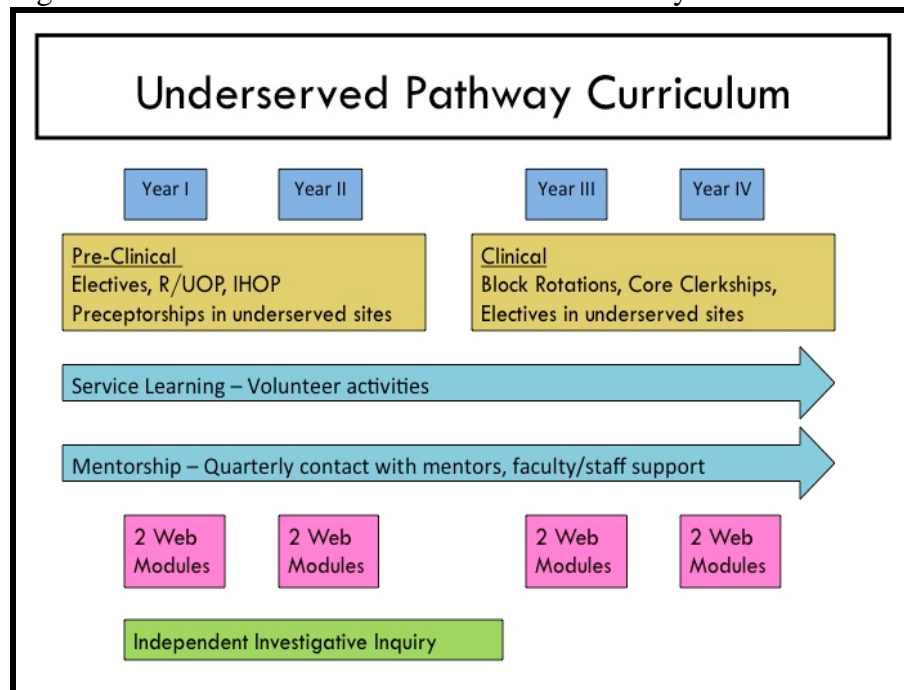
Underserved Pathway Curriculum

Year I

Year II

Year III

Year IV

Pre-Clinical
Electives, R/UOP, IHOP
Preceptorships in underserved sites

Clinical
Block Rotations, Core Clerkships,
Electives in underserved sites

Service Learning – Volunteer activities

Mentorship – Quarterly contact with mentors, faculty/staff support

2 Web Modules

2 Web Modules

2 Web Modules

2 Web Modules

Independent Investigative Inquiry